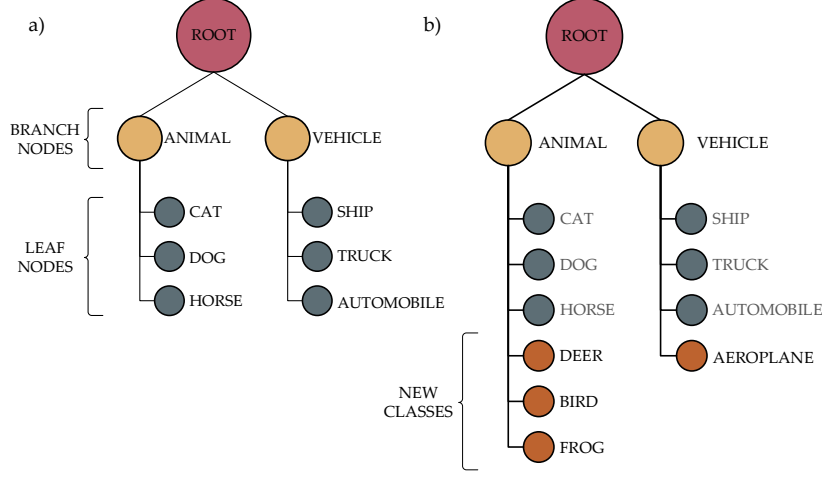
a)

ROOT

BRANCH NODES

ANIMAL

VEHICLE

LEAF NODES

CAT

DOG

HORSE

SHIP

TRUCK

AUTOMOBILE

b)

ROOT

ANIMAL

VEHICLE

CAT

DOG

HORSE

DEER

BIRD

FROG

NEW CLASSES

SHIP

TRUCK

AUTOMOBILE

AEROPLANE